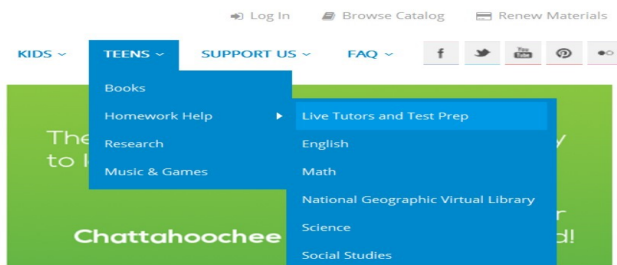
Log In Browse Catalog Renew Materials

KIDS TEENS SUPPORT US FAQ

Books
Homework Help
Research
Music & Games

Live Tutors and Test Prep
English
Math
National Geographic Virtual Library
Science
Social Studies

The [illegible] y
to l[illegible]
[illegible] r
Chattahoochee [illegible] d!